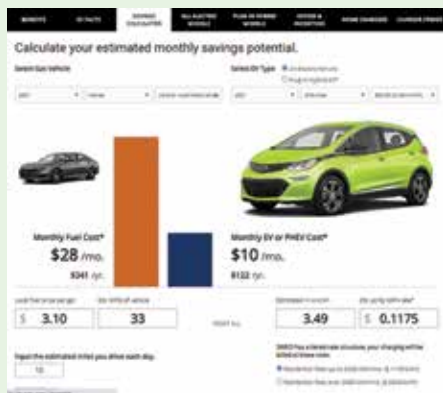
BENEFITS | EV FACTS | SAVINGS CALCULATOR | ALL-ELECTRIC MODELS | PLUG-IN HYBRID MODELS | OFFERS & INCENTIVES | HOME CHARGERS | CHARGER FINDER

Calculate your estimated monthly savings potential.

Select Gas Vehicle

Select EV Type

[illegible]

Monthly Fuel Cost*
$28 /mo.
$341 /yr.

Monthly EV or PHEV Cost*
$10 /mo.
$122 /yr.

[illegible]
$ 3.10
33

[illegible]
3.49
$ 0.1175

Input the estimated miles you drive each day.
10

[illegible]